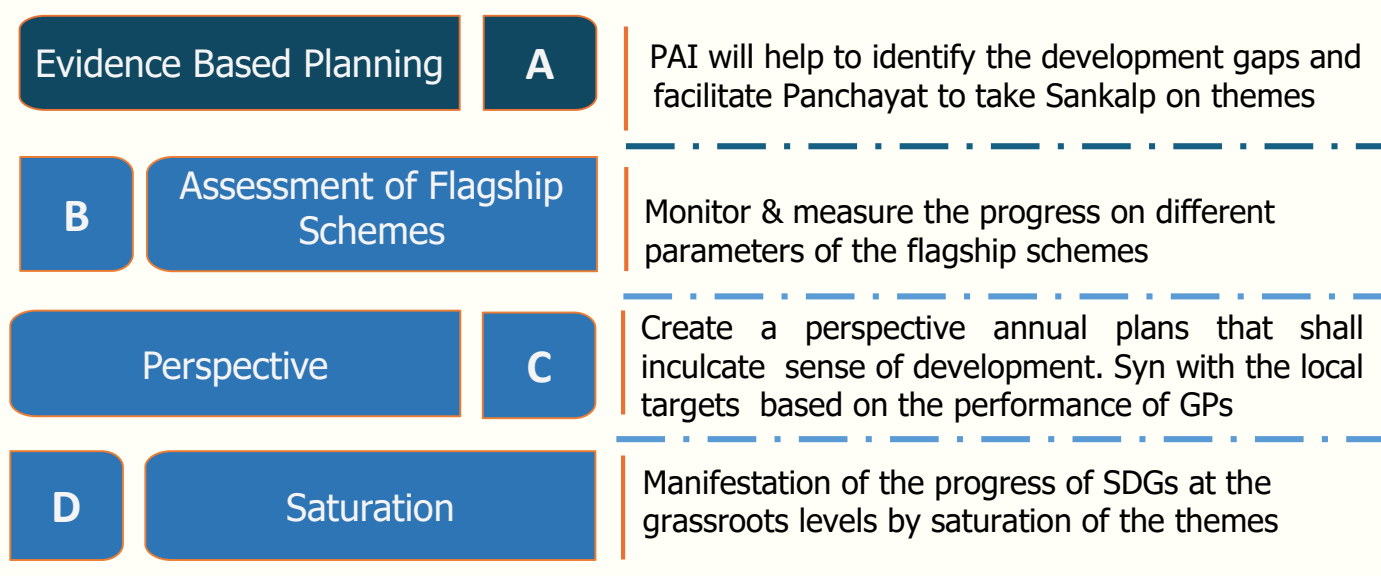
Evidence Based Planning

A

PAI will help to identify the development gaps and facilitate Panchayat to take Sankalp on themes

B

Assessment of Flagship Schemes

Monitor & measure the progress on different parameters of the flagship schemes

Perspective

C

Create a perspective annual plans that shall inculcate sense of development. Syn with the local targets based on the performance of GPs

D

Saturation

Manifestation of the progress of SDGs at the grassroots levels by saturation of the themes